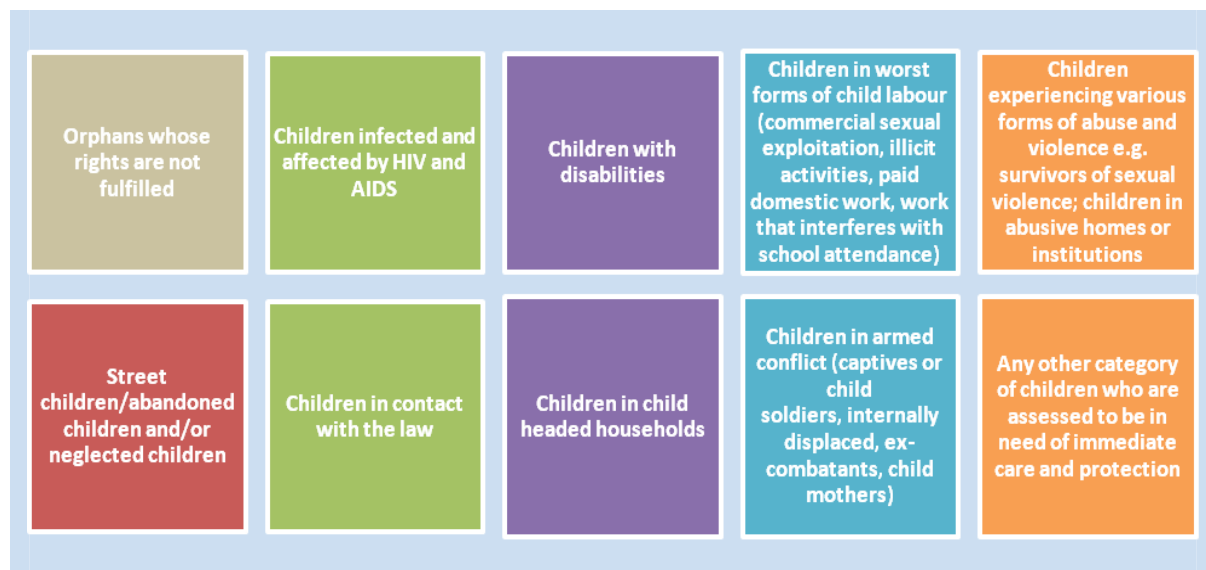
Orphans whose rights are not fulfilled

Children infected and affected by HIV and AIDS

Children with disabilities

Children in worst forms of child labour (commercial sexual exploitation, illicit activities, paid domestic work, work that interferes with school attendance)

Children experiencing various forms of abuse and violence e.g. survivors of sexual violence; children in abusive homes or institutions

Street children/abandoned children and/or neglected children

Children in contact with the law

Children in child headed households

Children in armed conflict (captives or child soldiers, internally displaced, ex-combatants, child mothers)

Any other category of children who are assessed to be in need of immediate care and protection